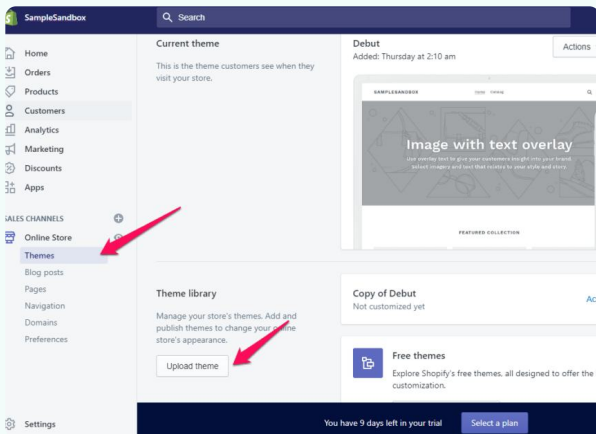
SampleSandbox

Search

Home
Orders
Products
Customers
Analytics
Marketing
Discounts
Apps

SALES CHANNELS

Online Store
Themes
Blog posts
Pages
Navigation
Domains
Preferences

Settings

Current theme

This is the theme customers see when they visit your store.

Debut
Added: Thursday at 2:10 am

Actions

SAMPLESANDBOX

Image with text overlay

Use overlay text to give your customers insight into your brand. Select imagery and text that relates to your style and story.

FEATURED COLLECTION

Theme library

Manage your store's themes. Add and publish themes to change your online store's appearance.

Upload theme

Copy of Debut
Not customized yet

Ac

Free themes

Explore Shopify's free themes, all designed to offer the customization.

You have 9 days left in your trial

Select a plan